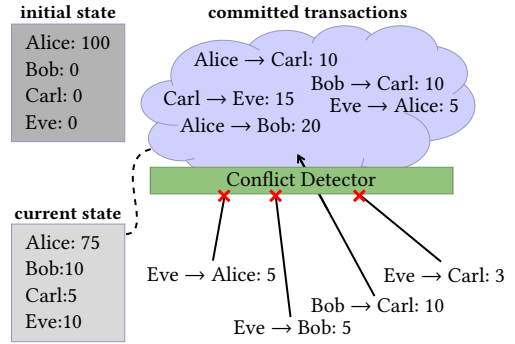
initial state

Alice: 100
Bob: 0
Carl: 0
Eve: 0

committed transactions

Alice → Carl: 10
Bob → Carl: 10
Carl → Eve: 15
Eve → Alice: 5
Alice → Bob: 20

Conflict Detector

current state

Alice: 75
Bob:10
Carl:5
Eve:10

Eve → Alice: 5
Eve → Carl: 3
Bob → Carl: 10
Eve → Bob: 5